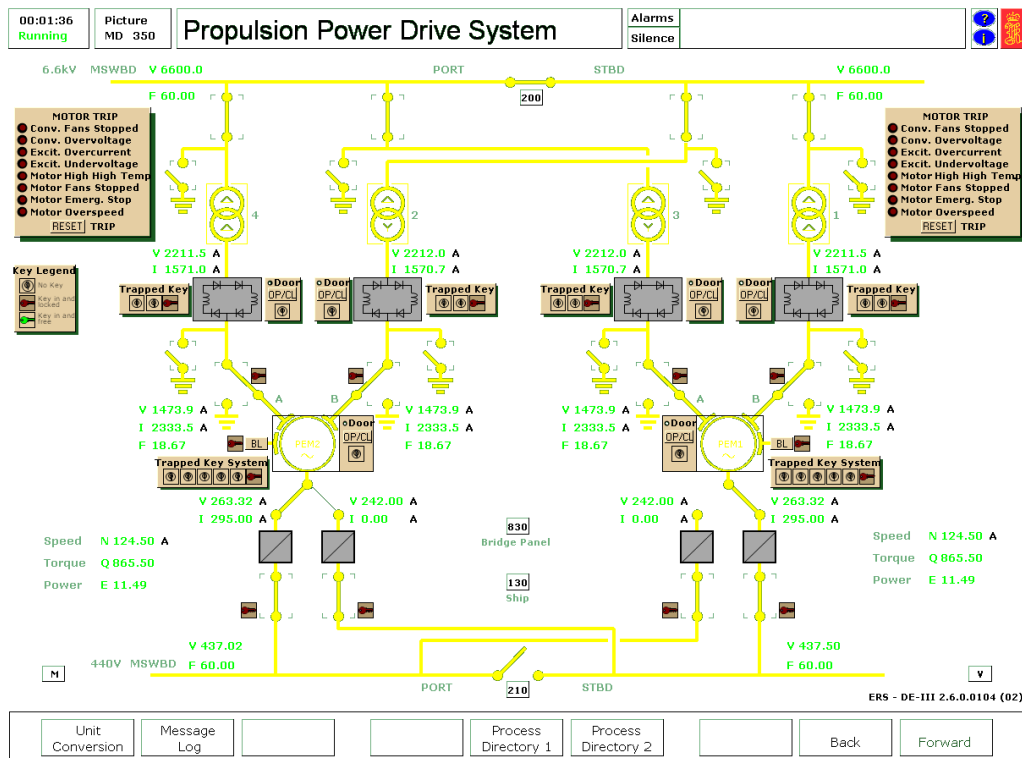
00:01:36
Running

Picture
MD 350

Propulsion Power Drive System

Alarms
Silence

?
i

6.6kV MSWBD V 6600.0
F 60.00

PORT STBD
200

V 6600.0
F 60.00

MOTOR TRIP
Conv. Fans Stopped
Conv. Overvoltage
Excit. Overcurrent
Excit. Undervoltage
Motor High High Temp
Motor Fans Stopped
Motor Emerg. Stop
Motor Overspeed
RESET TRIP

MOTOR TRIP
Conv. Fans Stopped
Conv. Overvoltage
Excit. Overcurrent
Excit. Undervoltage
Motor High High Temp
Motor Fans Stopped
Motor Emerg. Stop
Motor Overspeed
RESET TRIP

4 2 3 1

Key Legend
No Key
Key in and locked
Key in and free

V 2211.5 A
I 1571.0 A

V 2212.0 A
I 1570.7 A

V 2212.0 A
I 1570.7 A

V 2211.5 A
I 1571.0 A

Trapped Key
Door OP/CL
Door OP/CL
Trapped Key
Trapped Key
Door OP/CL
Door OP/CL
Trapped Key

A B A B

V 1473.9 A
I 2333.5 A
F 18.67

Door OP/CL
PEM2
BL

V 1473.9 A
I 2333.5 A
F 18.67

V 1473.9 A
I 2333.5 A
F 18.67

Door OP/CL
PEM1
BL

V 1473.9 A
I 2333.5 A
F 18.67

Trapped Key System
Trapped Key System

V 263.32 A
I 295.00 A

V 242.00 A
I 0.00 A

V 242.00 A
I 0.00 A

V 263.32 A
I 295.00 A

830
Bridge Panel

Speed N 124.50 A
Torque Q 865.50
Power E 11.49

Speed N 124.50 A
Torque Q 865.50
Power E 11.49

130
Ship

V 437.02
F 60.00

V 437.50
F 60.00

M
440V MSWBD
PORT
210
STBD
V

ERS - DE-III 2.6.0.0104 (02)

Unit Conversion
Message Log
Process Directory 1
Process Directory 2
Back
Forward